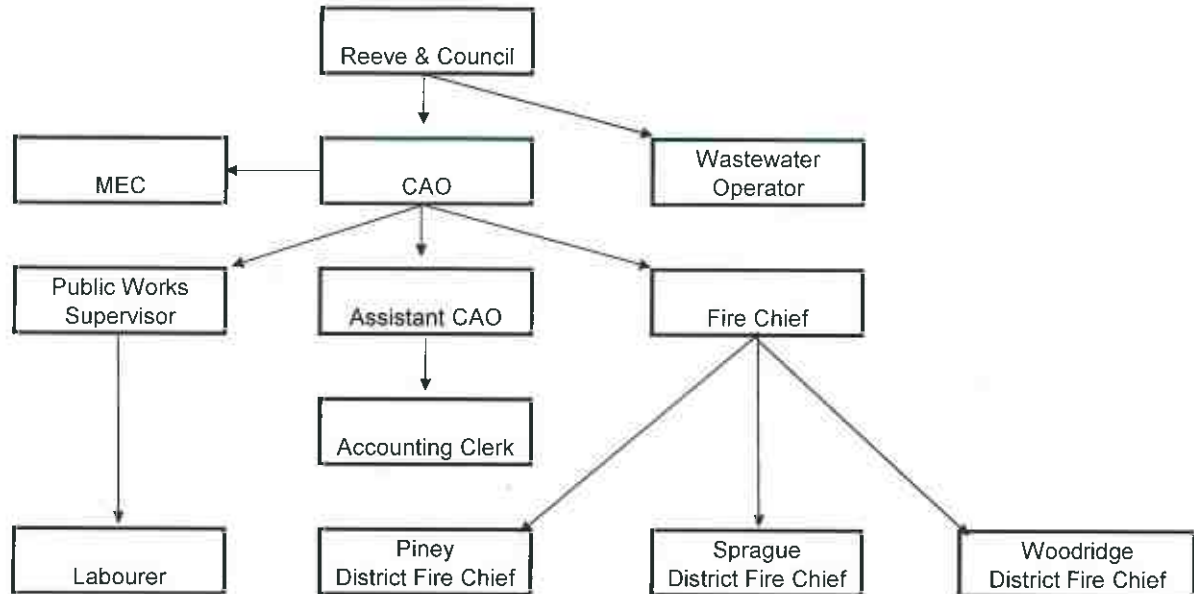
Reeve & Council

MEC

CAO

Wastewater Operator

Public Works Supervisor

Assistant CAO

Fire Chief

Accounting Clerk

Labourer

Piney District Fire Chief

Sprague District Fire Chief

Woodridge District Fire Chief